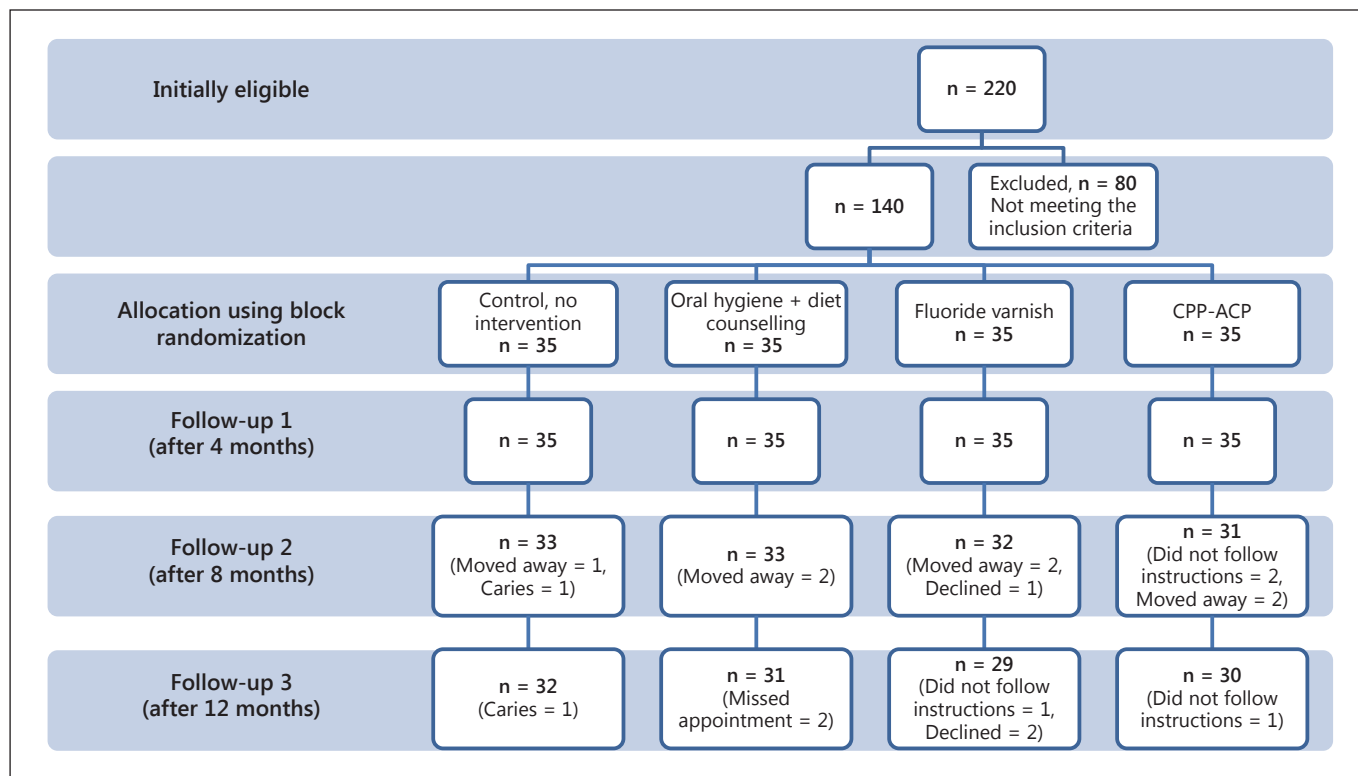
Initially eligible

n = 220

n = 140

Excluded, n = 80 Not meeting the inclusion criteria

Allocation using block randomization

Control, no intervention n = 35

Oral hygiene + diet counselling n = 35

Fluoride varnish n = 35

CPP-ACP n = 35

Follow-up 1 (after 4 months)

n = 35

n = 35

n = 35

n = 35

Follow-up 2 (after 8 months)

n = 33 (Moved away = 1, Caries = 1)

n = 33 (Moved away = 2)

n = 32 (Moved away = 2, Declined = 1)

n = 31 (Did not follow instructions = 2, Moved away = 2)

Follow-up 3 (after 12 months)

n = 32 (Caries = 1)

n = 31 (Missed appointment = 2)

n = 29 (Did not follow instructions = 1, Declined = 2)

n = 30 (Did not follow instructions = 1)